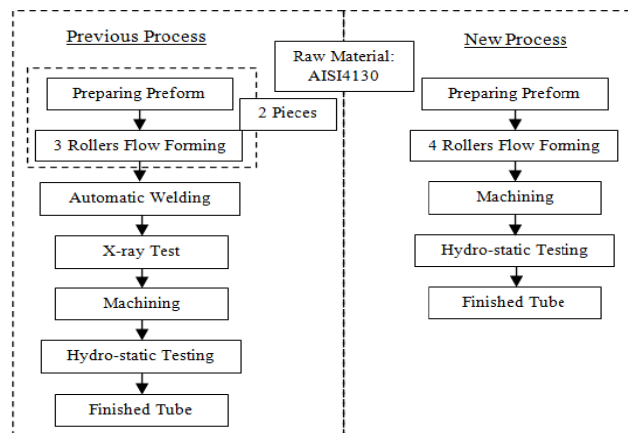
Previous Process

Raw Material: AISI4130

New Process

Preparing Preform

2 Pieces

3 Rollers Flow Forming

Automatic Welding

X-ray Test

Machining

Hydro-static Testing

Finished Tube

Preparing Preform

4 Rollers Flow Forming

Machining

Hydro-static Testing

Finished Tube